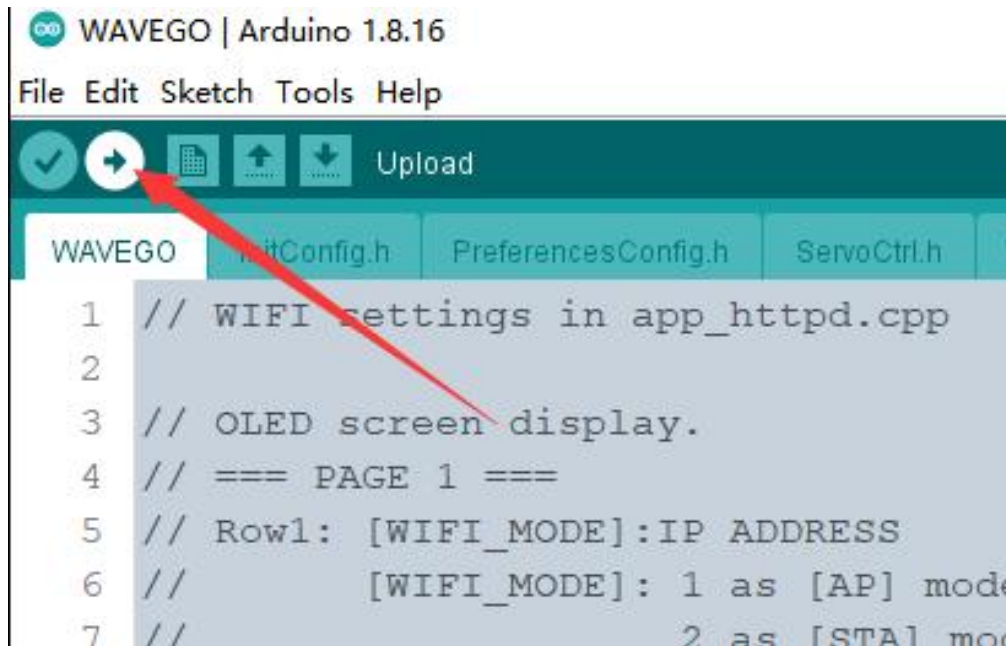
WAVEGO | Arduino 1.8.16

File Edit Sketch Tools Help

Upload

WAVEGO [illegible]Config.h PreferencesConfig.h ServoCtrl.h

1 // WIFI settings in app_httpd.cpp
2
3 // OLED screen display.
4 // === PAGE 1 ===
5 // Row1: [WIFI_MODE]:IP ADDRESS
6 //        [WIFI_MODE]: 1 as [AP] mod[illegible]
7 //                     2 as [STA] mo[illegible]